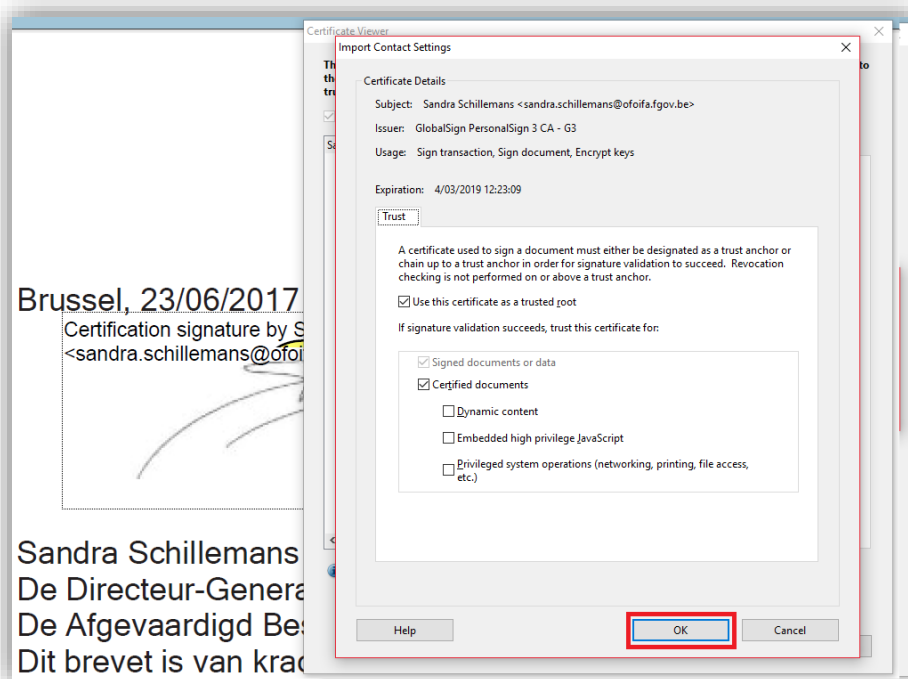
Brussel, 23/06/2017

Certification signature by S
<sandra.schillemans@ofoi

Sandra Schillemans
De Directeur-Genera
De Afgevaardigd Bes
Dit brevet is van kra

Certificate Viewer

Th
th
tru

Sa

to

Import Contact Settings

Certificate Details

Subject: Sandra Schillemans <sandra.schillemans@ofoifa.fgov.be>

Issuer: GlobalSign PersonalSign 3 CA - G3

Usage: Sign transaction, Sign document, Encrypt keys

Expiration: 4/03/2019 12:23:09

Trust

A certificate used to sign a document must either be designated as a trust anchor or chain up to a trust anchor in order for signature validation to succeed. Revocation checking is not performed on or above a trust anchor.

Use this certificate as a trusted root

If signature validation succeeds, trust this certificate for:

Signed documents or data

Certified documents

Dynamic content

Embedded high privilege JavaScript

Privileged system operations (networking, printing, file access, etc.)

Help

OK

Cancel